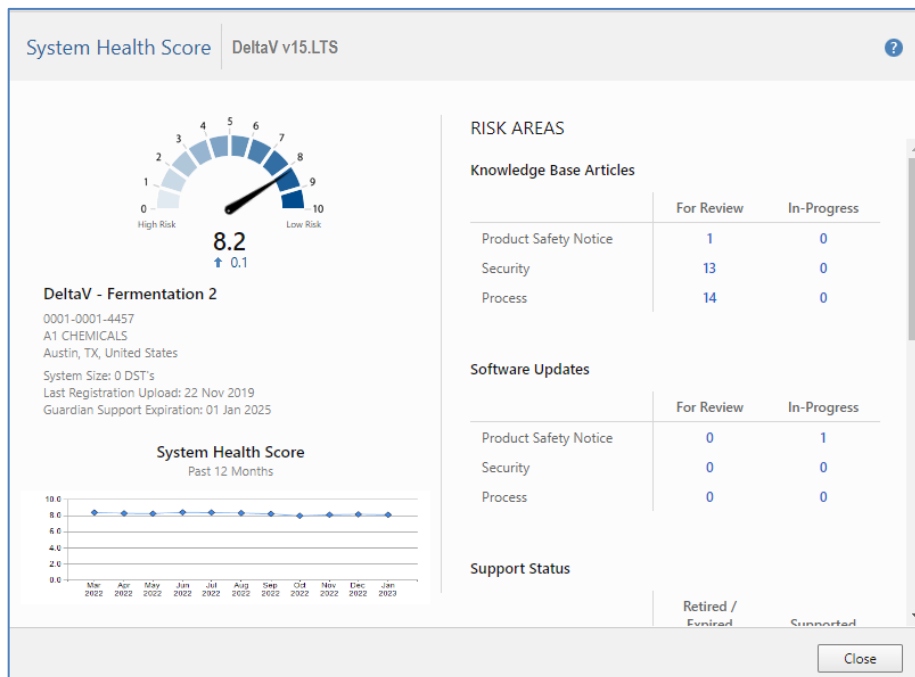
System Health Score | DeltaV v15.LTS

?

0 1 2 3 4 5 6 7 8 9 10
High Risk
Low Risk

8.2
↑ 0.1

DeltaV - Fermentation 2

0001-0001-4457
A1 CHEMICALS
Austin, TX, United States

System Size: 0 DST's
Last Registration Upload: 22 Nov 2019
Guardian Support Expiration: 01 Jan 2025

System Health Score
Past 12 Months

10.0
8.0
6.0
4.0
2.0
0.0
Mar 2022 Apr 2022 May 2022 Jun 2022 Jul 2022 Aug 2022 Sep 2022 Oct 2022 Nov 2022 Dec 2022 Jan 2023

RISK AREAS

Knowledge Base Articles

| | For Review | In-Progress |
|---|---|---|
| Product Safety Notice | 1 | 0 |
| Security | 13 | 0 |
| Process | 14 | 0 |

Software Updates

| | For Review | In-Progress |
|---|---|---|
| Product Safety Notice | 0 | 1 |
| Security | 0 | 0 |
| Process | 0 | 0 |

Support Status

| | Retired / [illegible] | Supported |
|---|---|---|

Close